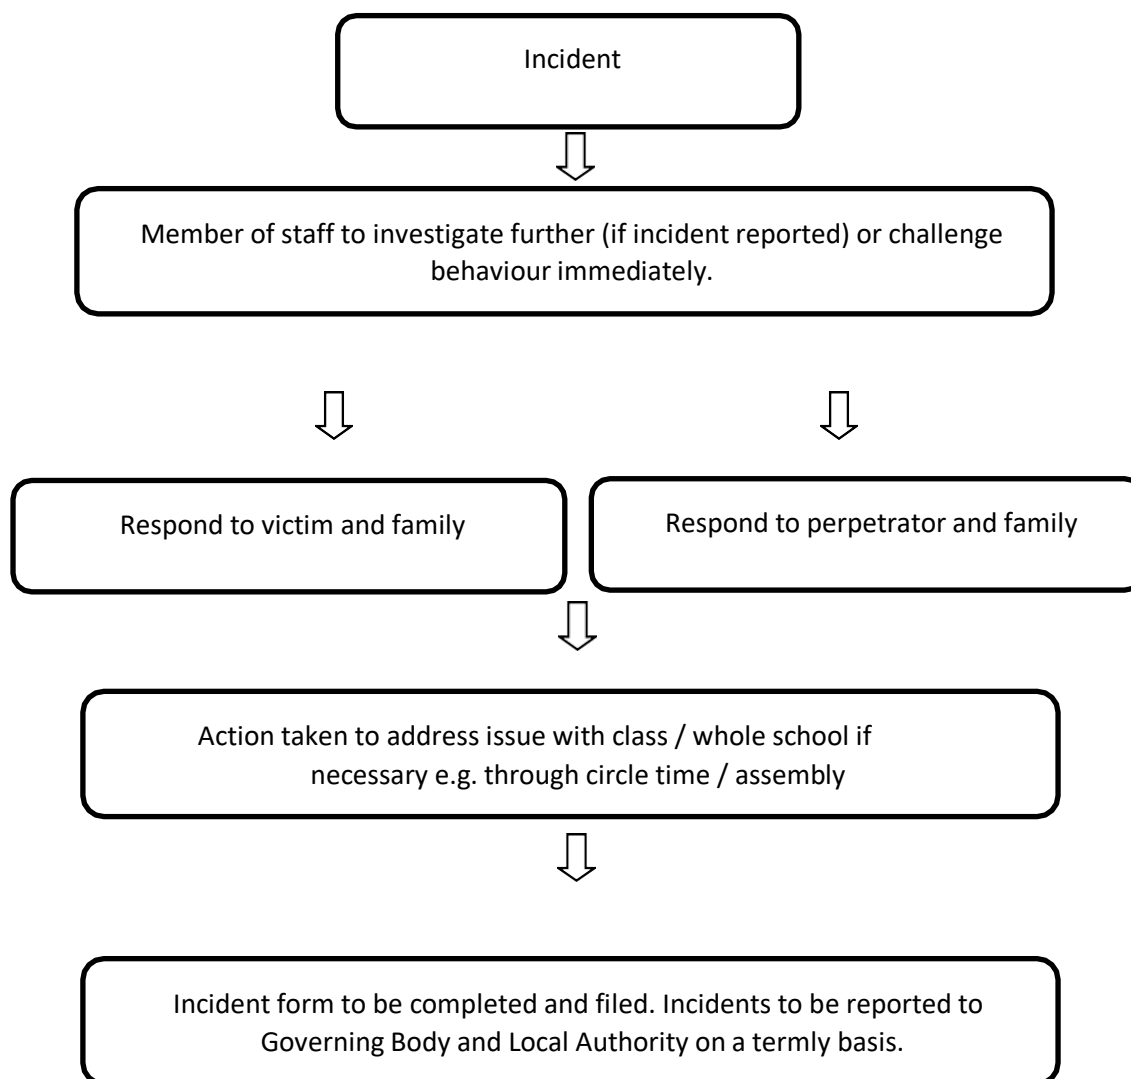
Incident

Member of staff to investigate further (if incident reported) or challenge behaviour immediately.

Respond to victim and family

Respond to perpetrator and family

Action taken to address issue with class / whole school if necessary e.g. through circle time / assembly

Incident form to be completed and filed. Incidents to be reported to Governing Body and Local Authority on a termly basis.